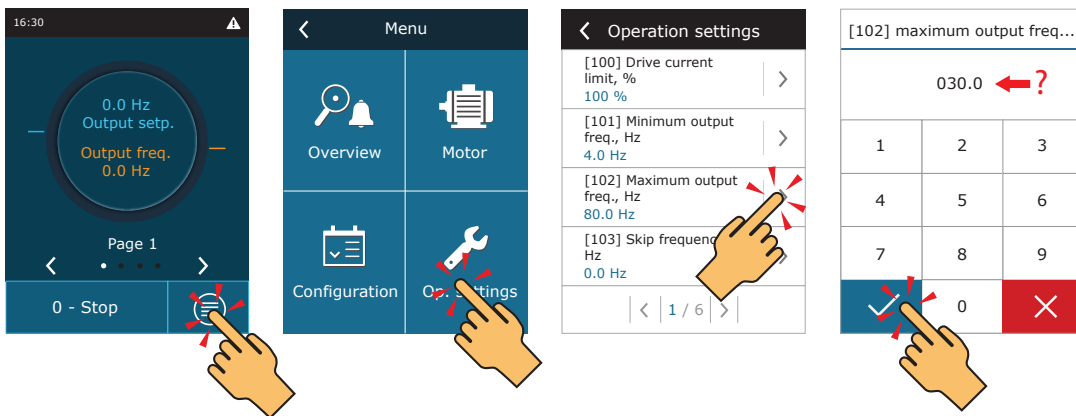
16:30

0.0 Hz
Output setp.

Output freq.
0.0 Hz

Page 1

0 - Stop

Menu

Overview

Motor

Configuration

Op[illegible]ttings

Operation settings

[100] Drive current limit, %
100 %

[101] Minimum output freq., Hz
4.0 Hz

[102] Maximum output freq., Hz
80.0 Hz

[103] Skip frequenc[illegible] Hz
0.0 Hz

1 / 6

[102] maximum output freq...

030.0

?

| 1 | 2 | 3 |
|---|---|---|
| 4 | 5 | 6 |
| 7 | 8 | 9 |
|  | 0 |  |